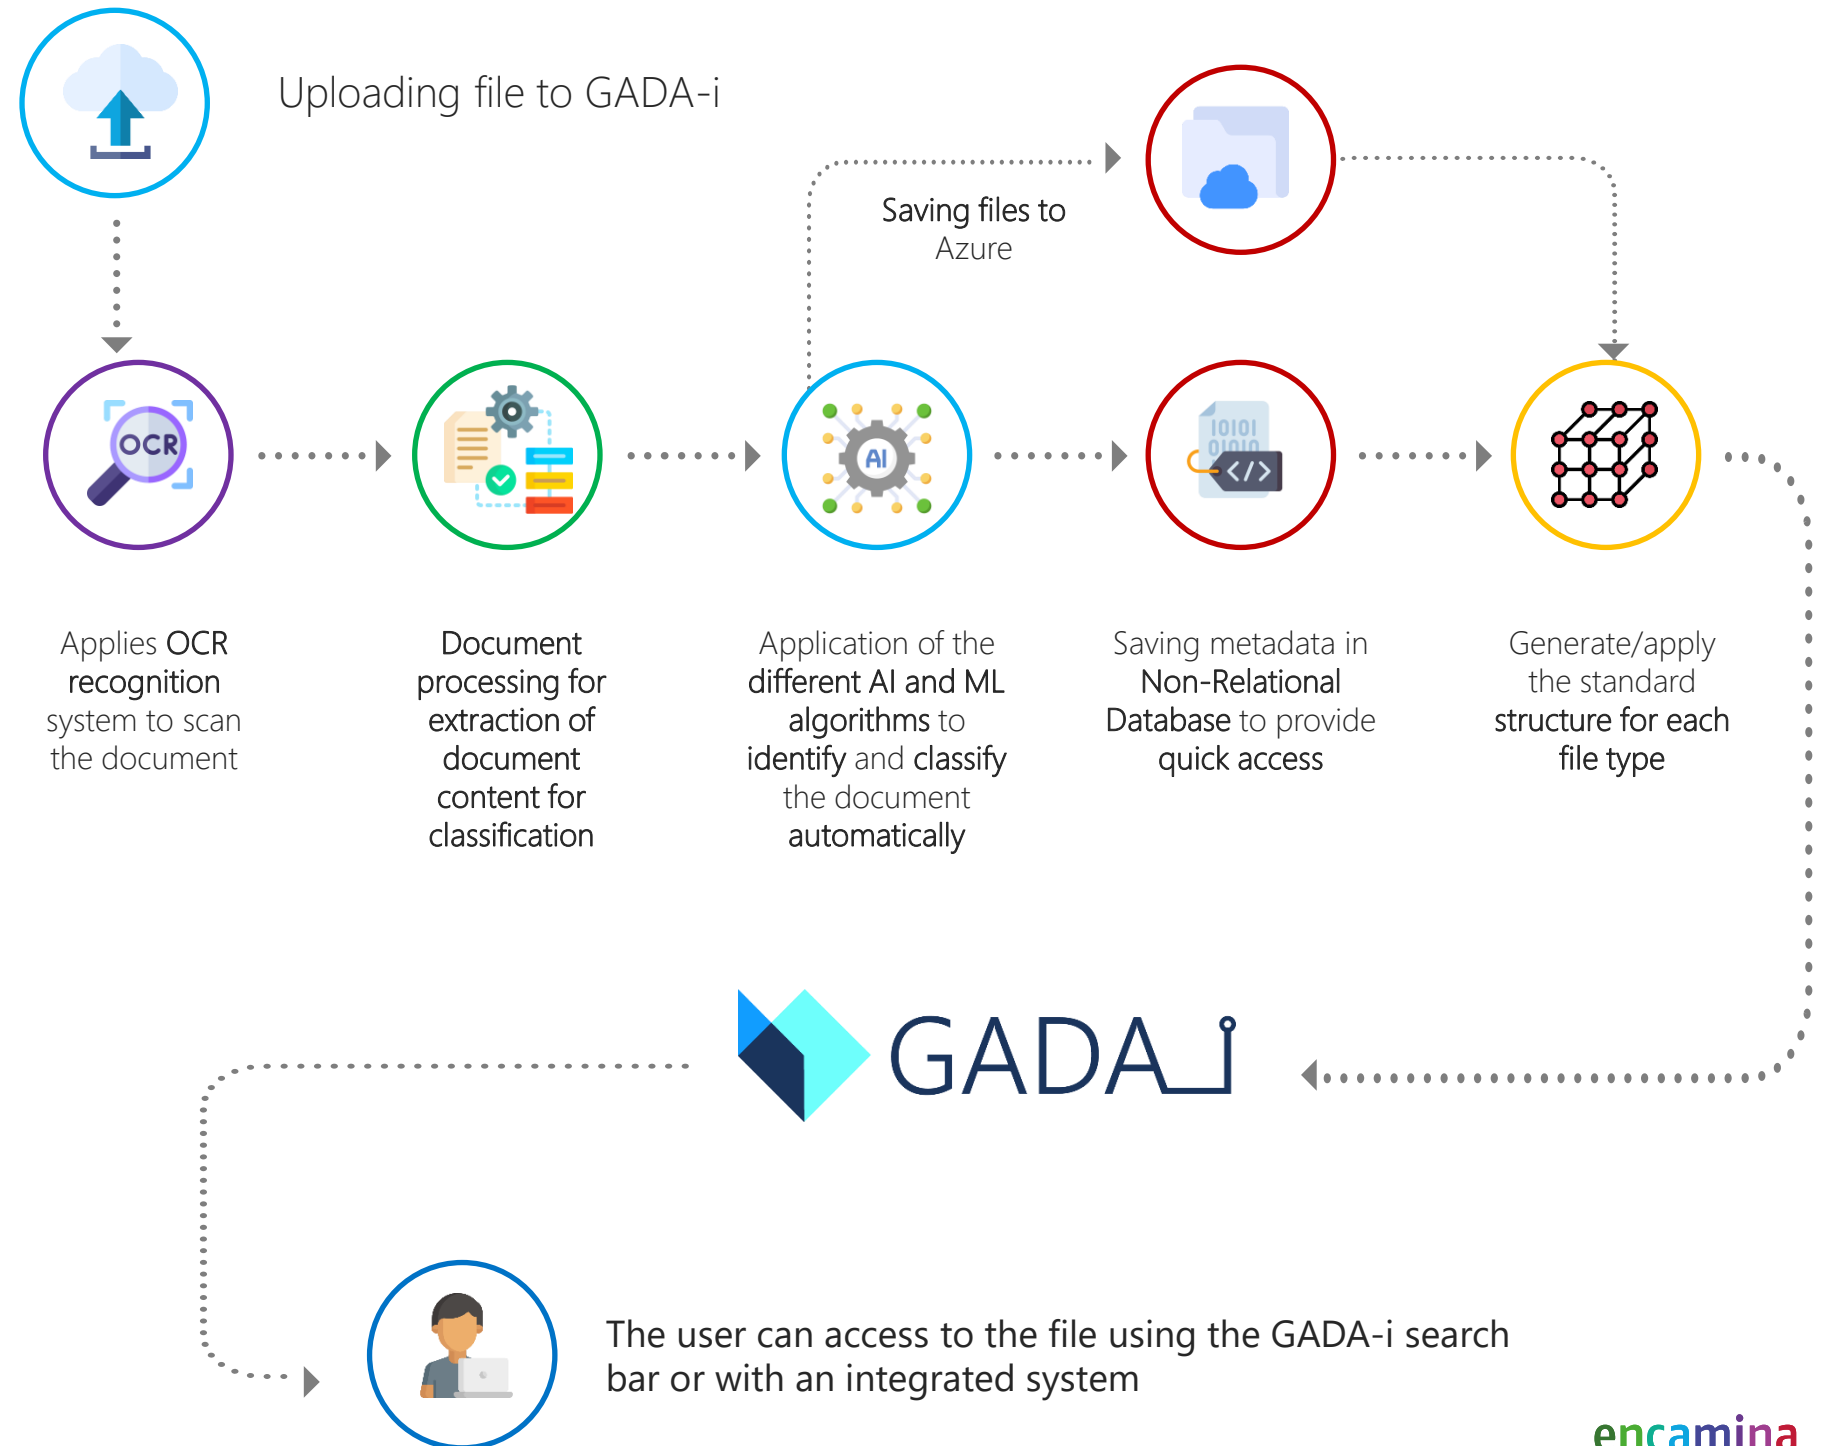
Uploading file to GADA-i

Saving files to Azure

OCR

AI

Applies OCR recognition system to scan the document

Document processing for extraction of document content for classification

Application of the different AI and ML algorithms to identify and classify the document automatically

Saving metadata in Non-Relational Database to provide quick access

Generate/apply the standard structure for each file type

GADA_i

The user can access to the file using the GADA-i search bar or with an integrated system

encamina